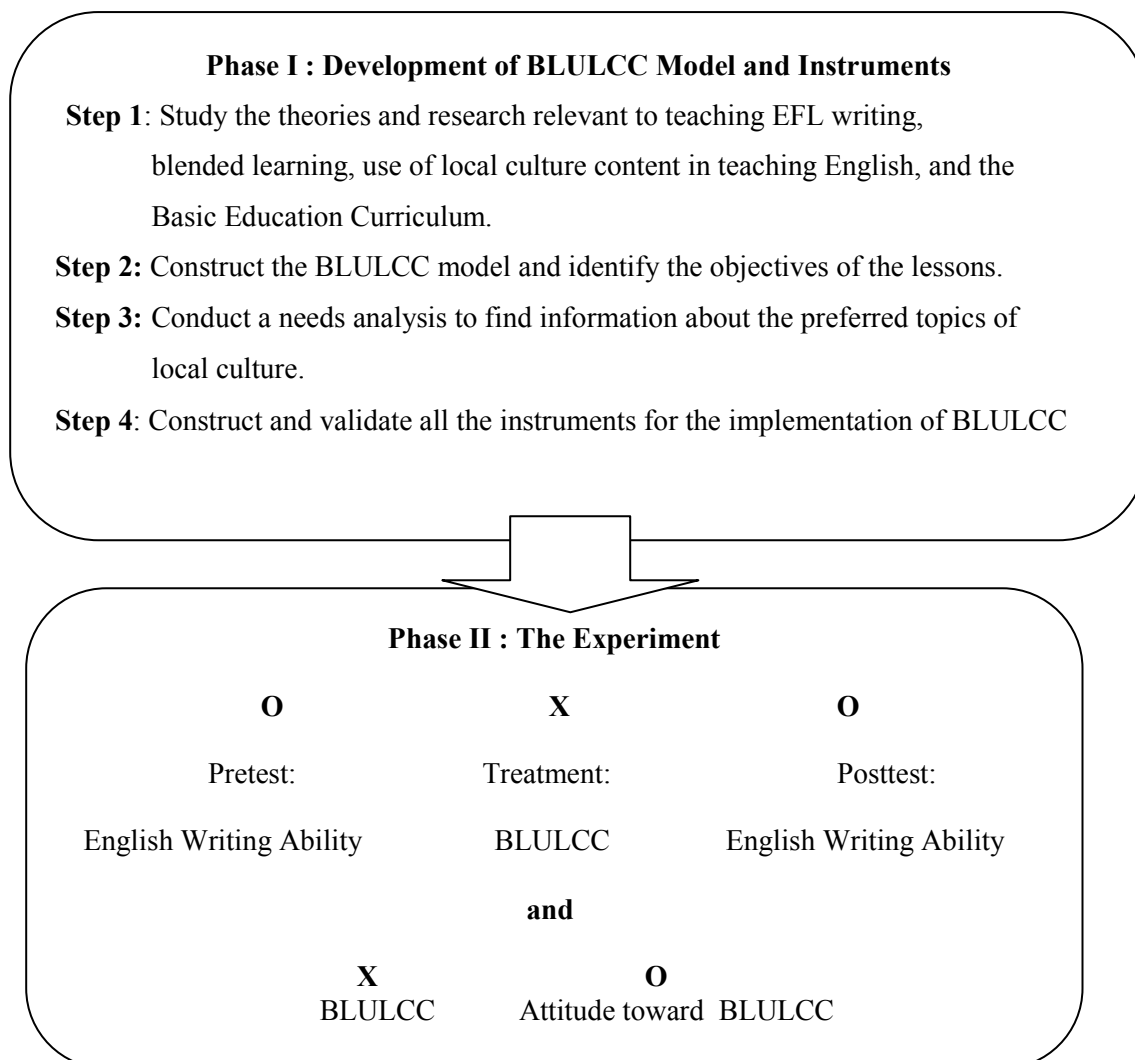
**Phase I : Development of BLULCC Model and Instruments**

**Step 1**: Study the theories and research relevant to teaching EFL writing, blended learning, use of local culture content in teaching English, and the Basic Education Curriculum.

**Step 2:** Construct the BLULCC model and identify the objectives of the lessons.

**Step 3:** Conduct a needs analysis to find information about the preferred topics of local culture.

**Step 4**: Construct and validate all the instruments for the implementation of BLULCC

**Phase II : The Experiment**

**O** **X** **O**

Pretest: Treatment: Posttest:

English Writing Ability BLULCC English Writing Ability

**and**

**X** **O**

BLULCC Attitude toward BLULCC